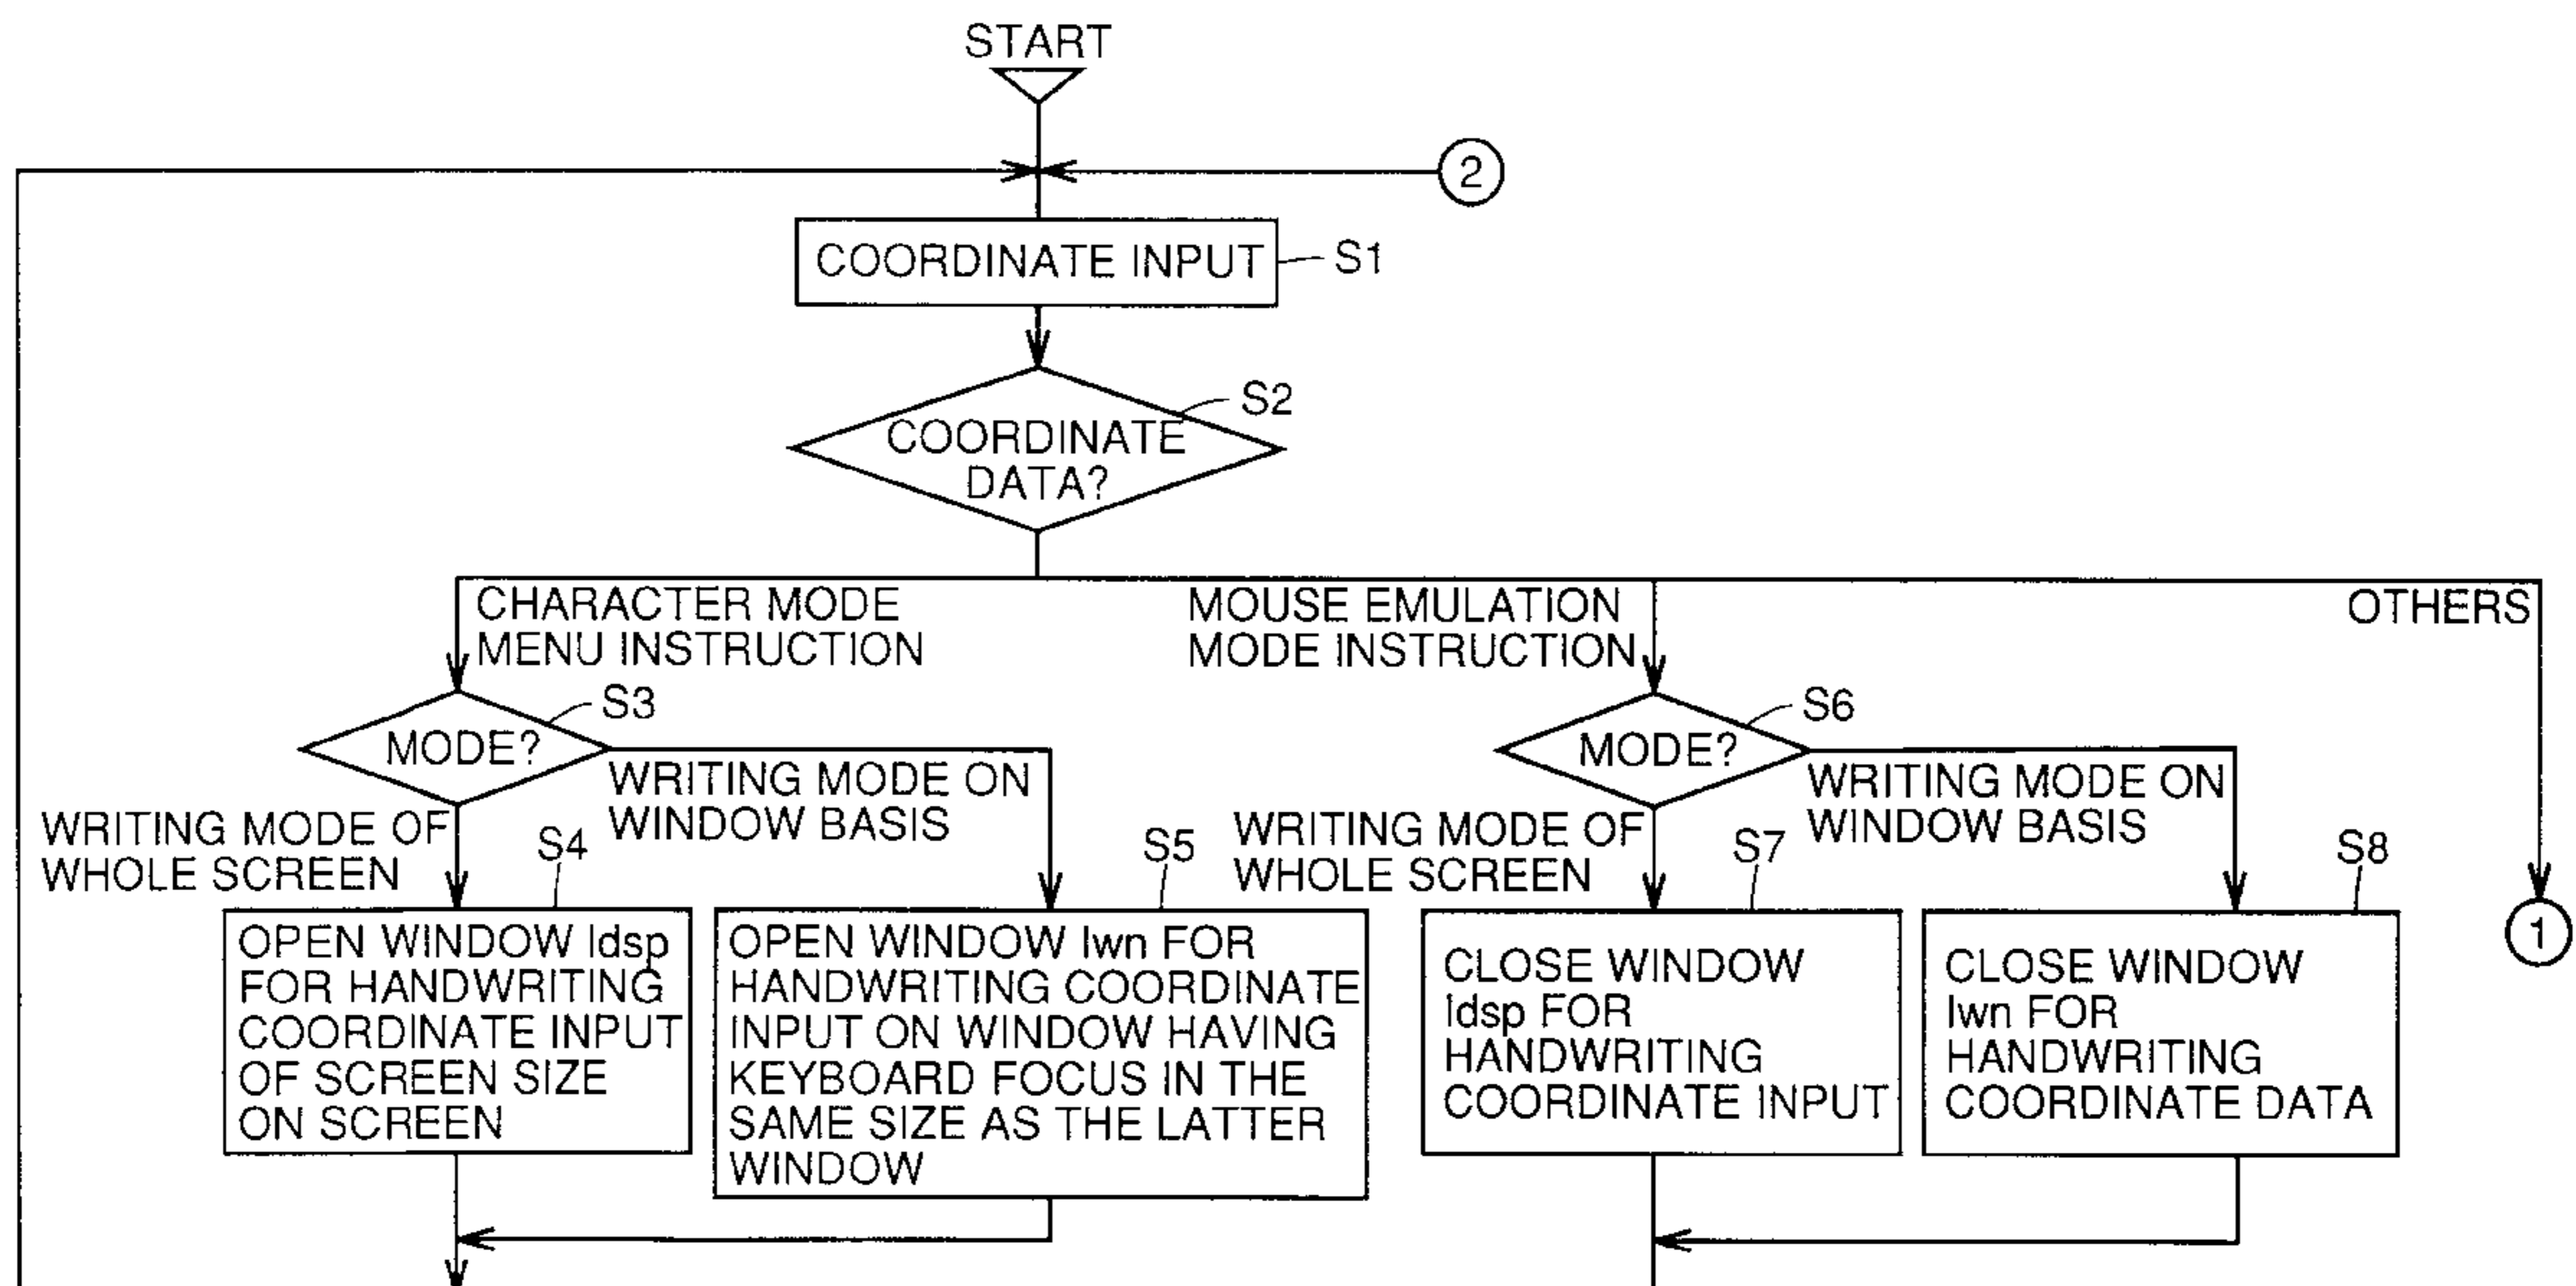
START

2

COORDINATE INPUT S1

S2
COORDINATE DATA?

CHARACTER MODE MENU INSTRUCTION

MOUSE EMULATION MODE INSTRUCTION

OTHERS

S3
MODE?

WRITING MODE ON WINDOW BASIS

WRITING MODE OF WHOLE SCREEN

S4

S5

OPEN WINDOW Idsp FOR HANDWRITING COORDINATE INPUT OF SCREEN SIZE ON SCREEN

OPEN WINDOW Iwn FOR HANDWRITING COORDINATE INPUT ON WINDOW HAVING KEYBOARD FOCUS IN THE SAME SIZE AS THE LATTER WINDOW

S6
MODE?

WRITING MODE ON WINDOW BASIS

WRITING MODE OF WHOLE SCREEN

S7

S8

CLOSE WINDOW Idsp FOR HANDWRITING COORDINATE INPUT

CLOSE WINDOW Iwn FOR HANDWRITING COORDINATE DATA

1